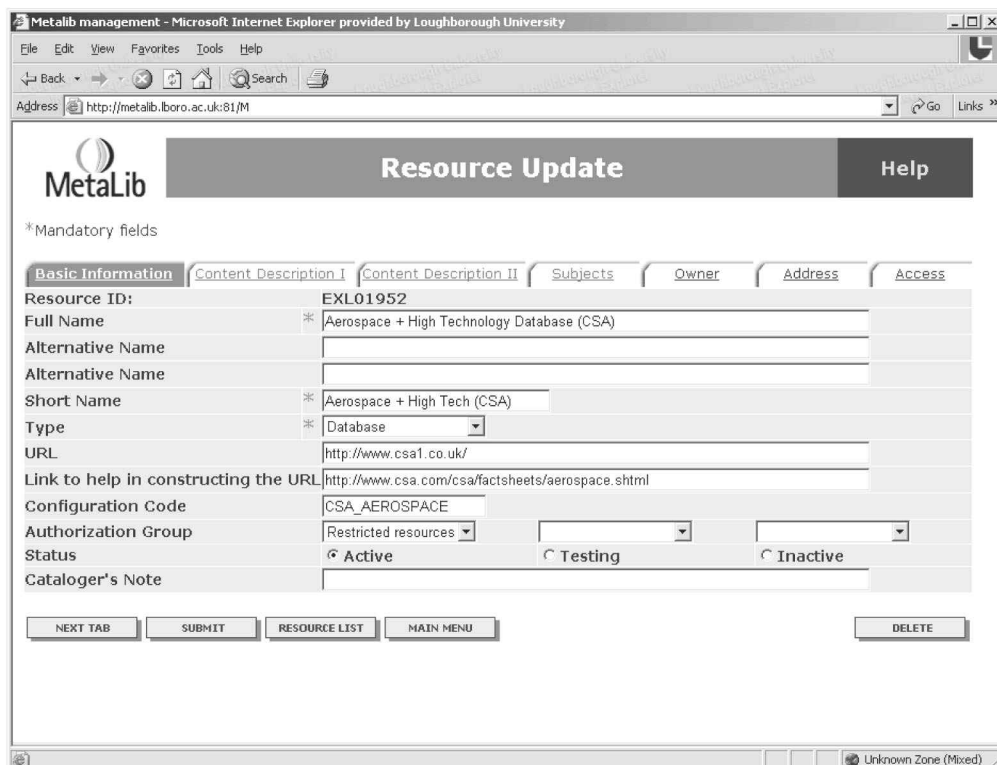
Metalib management - Microsoft Internet Explorer provided by Loughborough University

File Edit View Favorites Tools Help

Back Search

Address http://metalib.lboro.ac.uk:81/M

Go Links »

MetaLib

Resource Update

Help

*Mandatory fields

Basic Information | Content Description I | Content Description II | Subjects | Owner | Address | Access

| | | |
|---|---|---|
| Resource ID: | | EXL01952 |
| Full Name | * | Aerospace + High Technology Database (CSA) |
| Alternative Name | | |
| Alternative Name | | |
| Short Name | * | Aerospace + High Tech (CSA) |
| Type | * | Database |
| URL | | http://www.csa1.co.uk/ |
| Link to help in constructing the URL | | http://www.csa.com/csa/factsheets/aerospace.shtml |
| Configuration Code | | CSA_AEROSPACE |
| Authorization Group | | Restricted resources |
| Status | | Active Testing Inactive |
| Cataloger's Note | | |

NEXT TAB | SUBMIT | RESOURCE LIST | MAIN MENU | DELETE

Unknown Zone (Mixed)